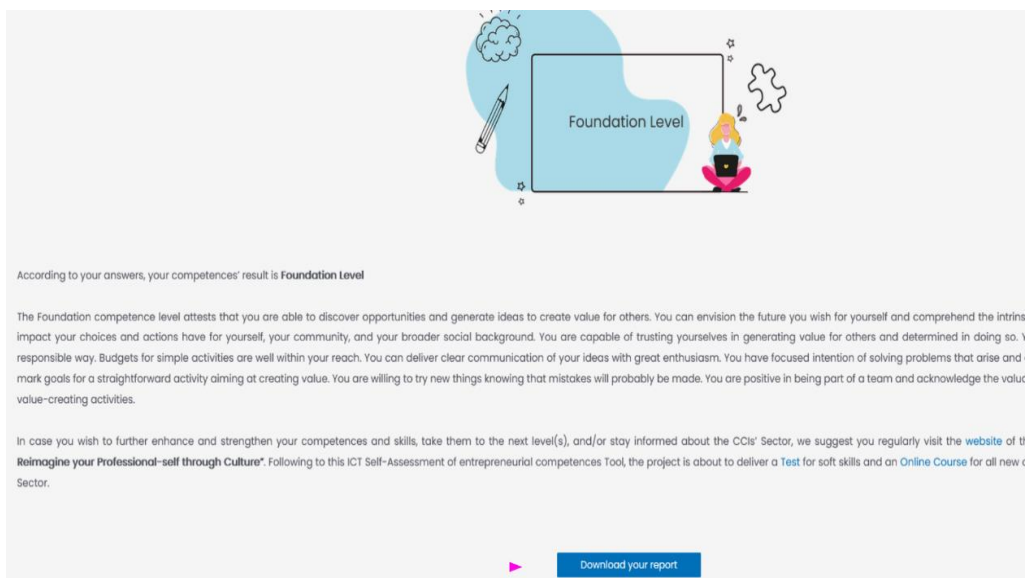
Foundation Level

According to your answers, your competences' result is **Foundation Level**

The Foundation competence level attests that you are able to discover opportunities and generate ideas to create value for others. You can envision the future you wish for yourself and comprehend the intrins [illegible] impact your choices and actions have for yourself, your community, and your broader social background. You are capable of trusting yourselves in generating value for others and determined in doing so. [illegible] responsible way. Budgets for simple activities are well within your reach. You can deliver clear communication of your ideas with great enthusiasm. You have focused intention of solving problems that arise and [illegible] mark goals for a straightforward activity aiming at creating value. You are willing to try new things knowing that mistakes will probably be made. You are positive in being part of a team and acknowledge the valu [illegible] value-creating activities.

In case you wish to further enhance and strengthen your competences and skills, take them to the next level(s), and/or stay informed about the CCIs' Sector, we suggest you regularly visit the website of th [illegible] **Reimagine your Professional-self through Culture"**. Following to this ICT Self-Assessment of entrepreneurial competences Tool, the project is about to deliver a Test for soft skills and an Online Course for all new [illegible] Sector.

Download your report